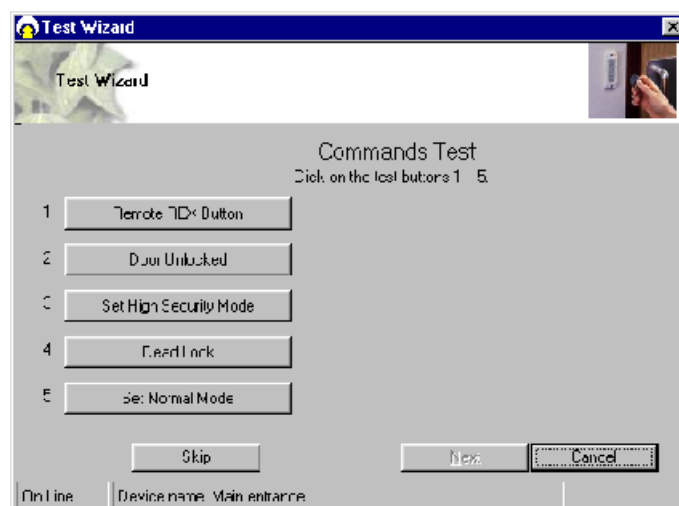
Test Wizard

Test Wizard

Commands Test

Click on the test buttons 1 - 5.

1 Remote REX Button

2 Door Unlocked

3 Set High Security Mode

4 Dead Lock

5 Set Normal Mode

Skip

Next

Cancel

On Line

Device name: Main entrance